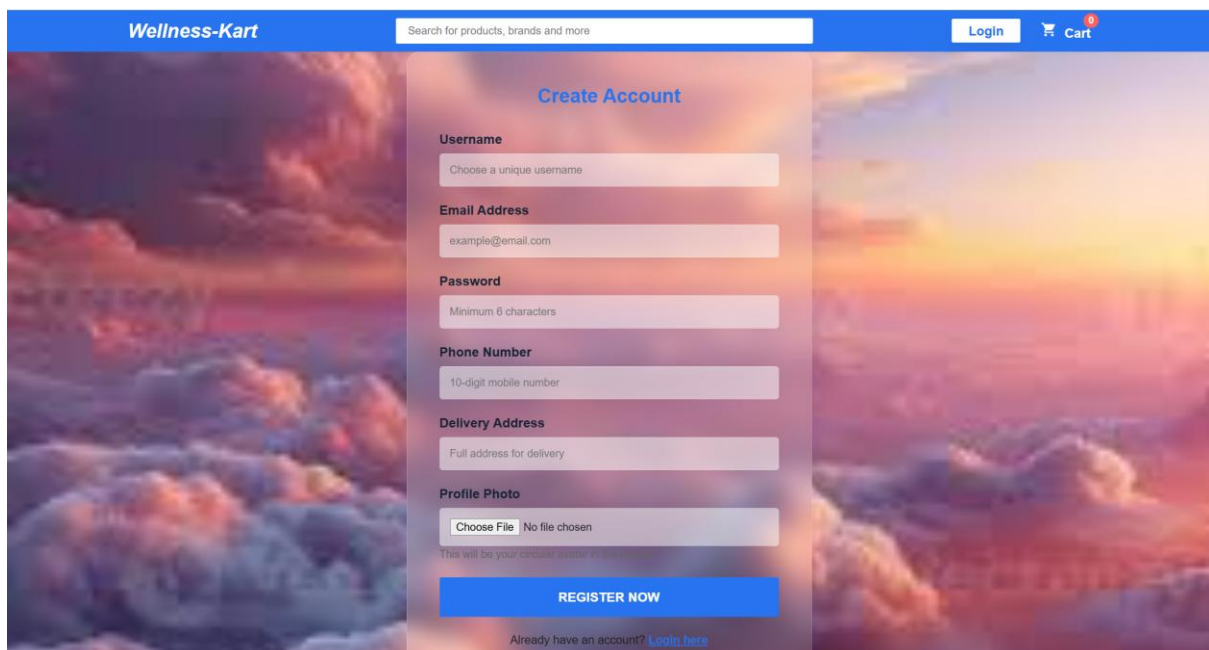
Wellness-Kart

Search for products, brands and more

Login

0

Cart

Create Account

Username

Choose a unique username

Email Address

example@email.com

Password

Minimum 6 characters

Phone Number

10-digit mobile number

Delivery Address

Full address for delivery

Profile Photo

Choose File No file chosen

This will be your circular avatar in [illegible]

REGISTER NOW

Already have an account? Login here